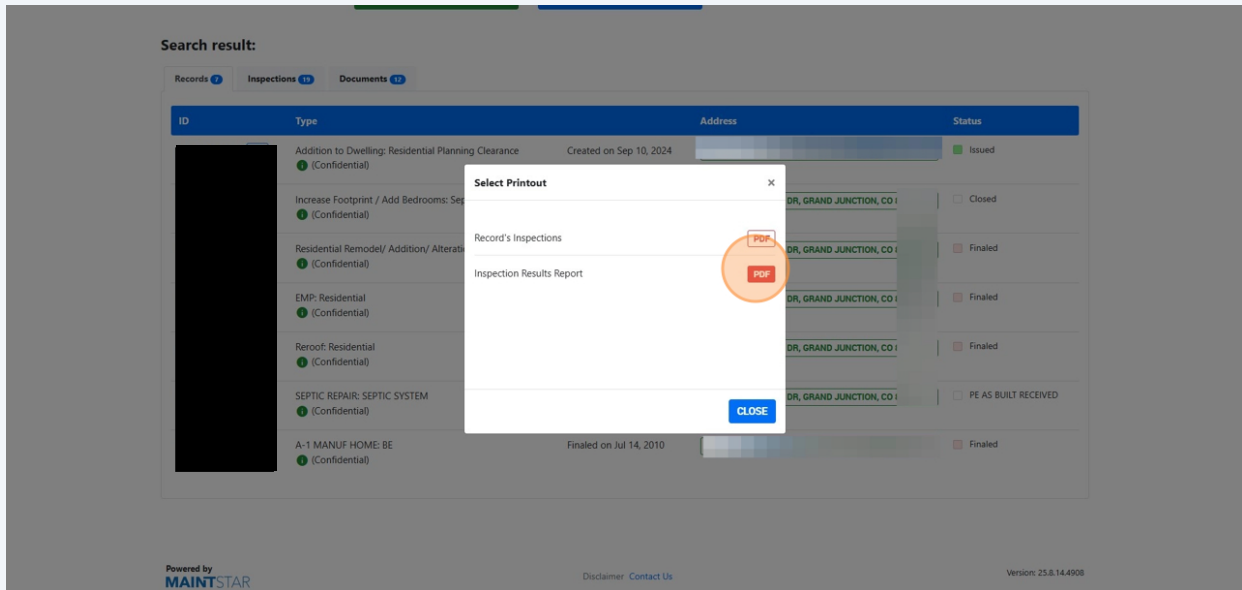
Search result:

Records 7 Inspections 19 Documents 12

| ID | Type | | Address | Status |
|---|---|---|---|---|
| | Addition to Dwelling: Residential Planning Clearance (Confidential) | Created on Sep 10, 2024 | | Issued |
| | Increase Footprint / Add Bedrooms: Sep (Confidential) | | DR, GRAND JUNCTION, CO | Closed |
| | Residential Remodel/ Addition/ Alterati (Confidential) | | DR, GRAND JUNCTION, CO | Finaled |
| | EMP: Residential (Confidential) | | DR, GRAND JUNCTION, CO | Finaled |
| | Reroof: Residential (Confidential) | | DR, GRAND JUNCTION, CO | Finaled |
| | SEPTIC REPAIR: SEPTIC SYSTEM (Confidential) | | DR, GRAND JUNCTION, CO | PE AS BUILT RECEIVED |
| | A-1 MANUF HOME: BE (Confidential) | Finaled on Jul 14, 2010 | | Finaled |

Select Printout ×

Record's Inspections PDF

Inspection Results Report PDF

CLOSE

Powered by MAINTSTAR

Disclaimer Contact Us

Version: 25.8.14.4908